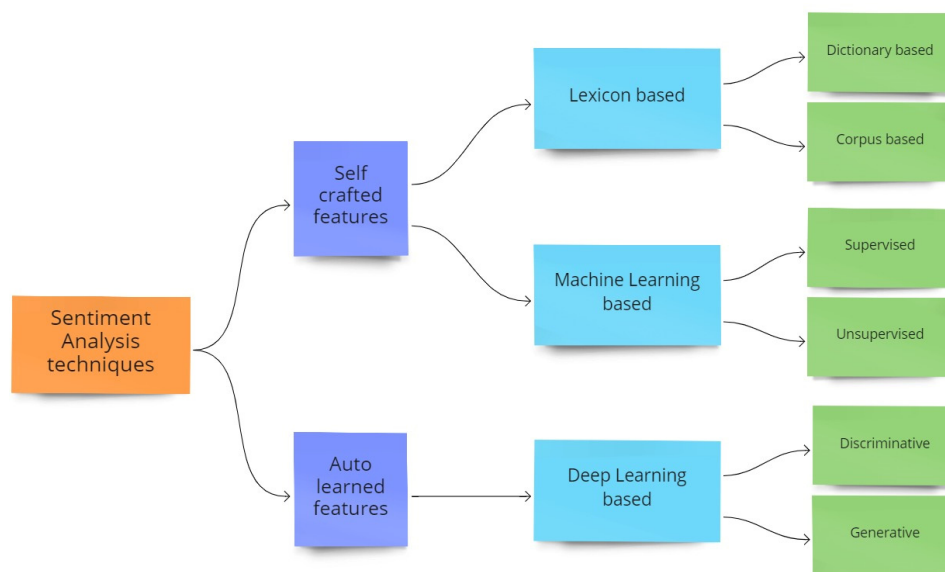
Sentiment Analysis techniques

Self crafted features

Auto learned features

Lexicon based

Machine Learning based

Deep Learning based

Dictionary based

Corpus based

Supervised

Unsupervised

Discriminative

Generative